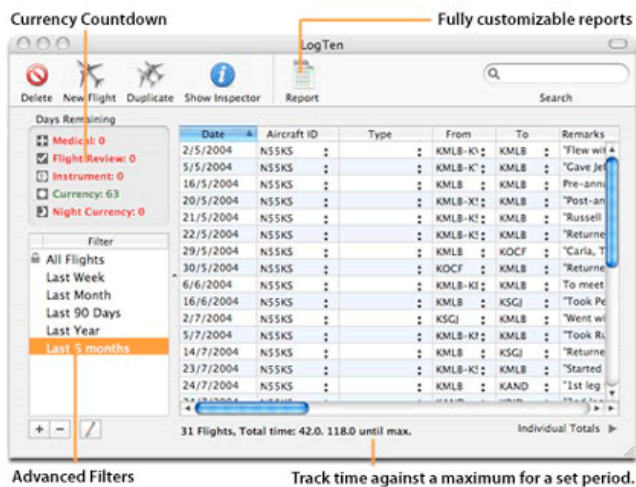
Currency Countdown

Fully customizable reports

LogTen

Delete New Flight Duplicate Show Inspector

Report

Search

Days Remaining

Medical: 0

Flight Review: 0

Instrument: 0

Currency: 63

Night Currency: 0

Filter

All Flights

Last Week

Last Month

Last 90 Days

Last Year

Last 5 months

| Date | Aircraft ID | Type | From | To | Remarks |
|---|---|---|---|---|---|
| 2/5/2004 | N55KS | | KMLB-K | KMLB | "Flew wi |
| 5/5/2004 | N55KS | | KMLB-K | KMLB | "Gave Je |
| 16/5/2004 | N55KS | | KMLB | KMLB | Pre-ann |
| 20/5/2004 | N55KS | | KMLB-X | KMLB | "Post-an |
| 21/5/2004 | N55KS | | KMLB-K | KMLB | "Russell |
| 22/5/2004 | N55KS | | KMLB-K | KMLB | "Returne |
| 29/5/2004 | N55KS | | KMLB | KOCF | "Carla, T |
| 30/5/2004 | N55KS | | KOCF | KMLB | "Returne |
| 6/6/2004 | N55KS | | KMLB-K | KMLB | To meet |
| 16/6/2004 | N55KS | | KMLB | KSGJ | "Took Pe |
| 2/7/2004 | N55KS | | KSGJ | KMLB | "Went wi |
| 5/7/2004 | N55KS | | KMLB-K | KMLB | "Took Ru |
| 14/7/2004 | N55KS | | KMLB | KSGJ | "Returne |
| 23/7/2004 | N55KS | | KMLB-K | KMLB | "Started |
| 24/7/2004 | N55KS | | KMLB | KAND | "1st leg |

31 Flights, Total time: 42.0. 118.0 until max.

Individual Totals

Advanced Filters

Track time against a maximum for a set period.